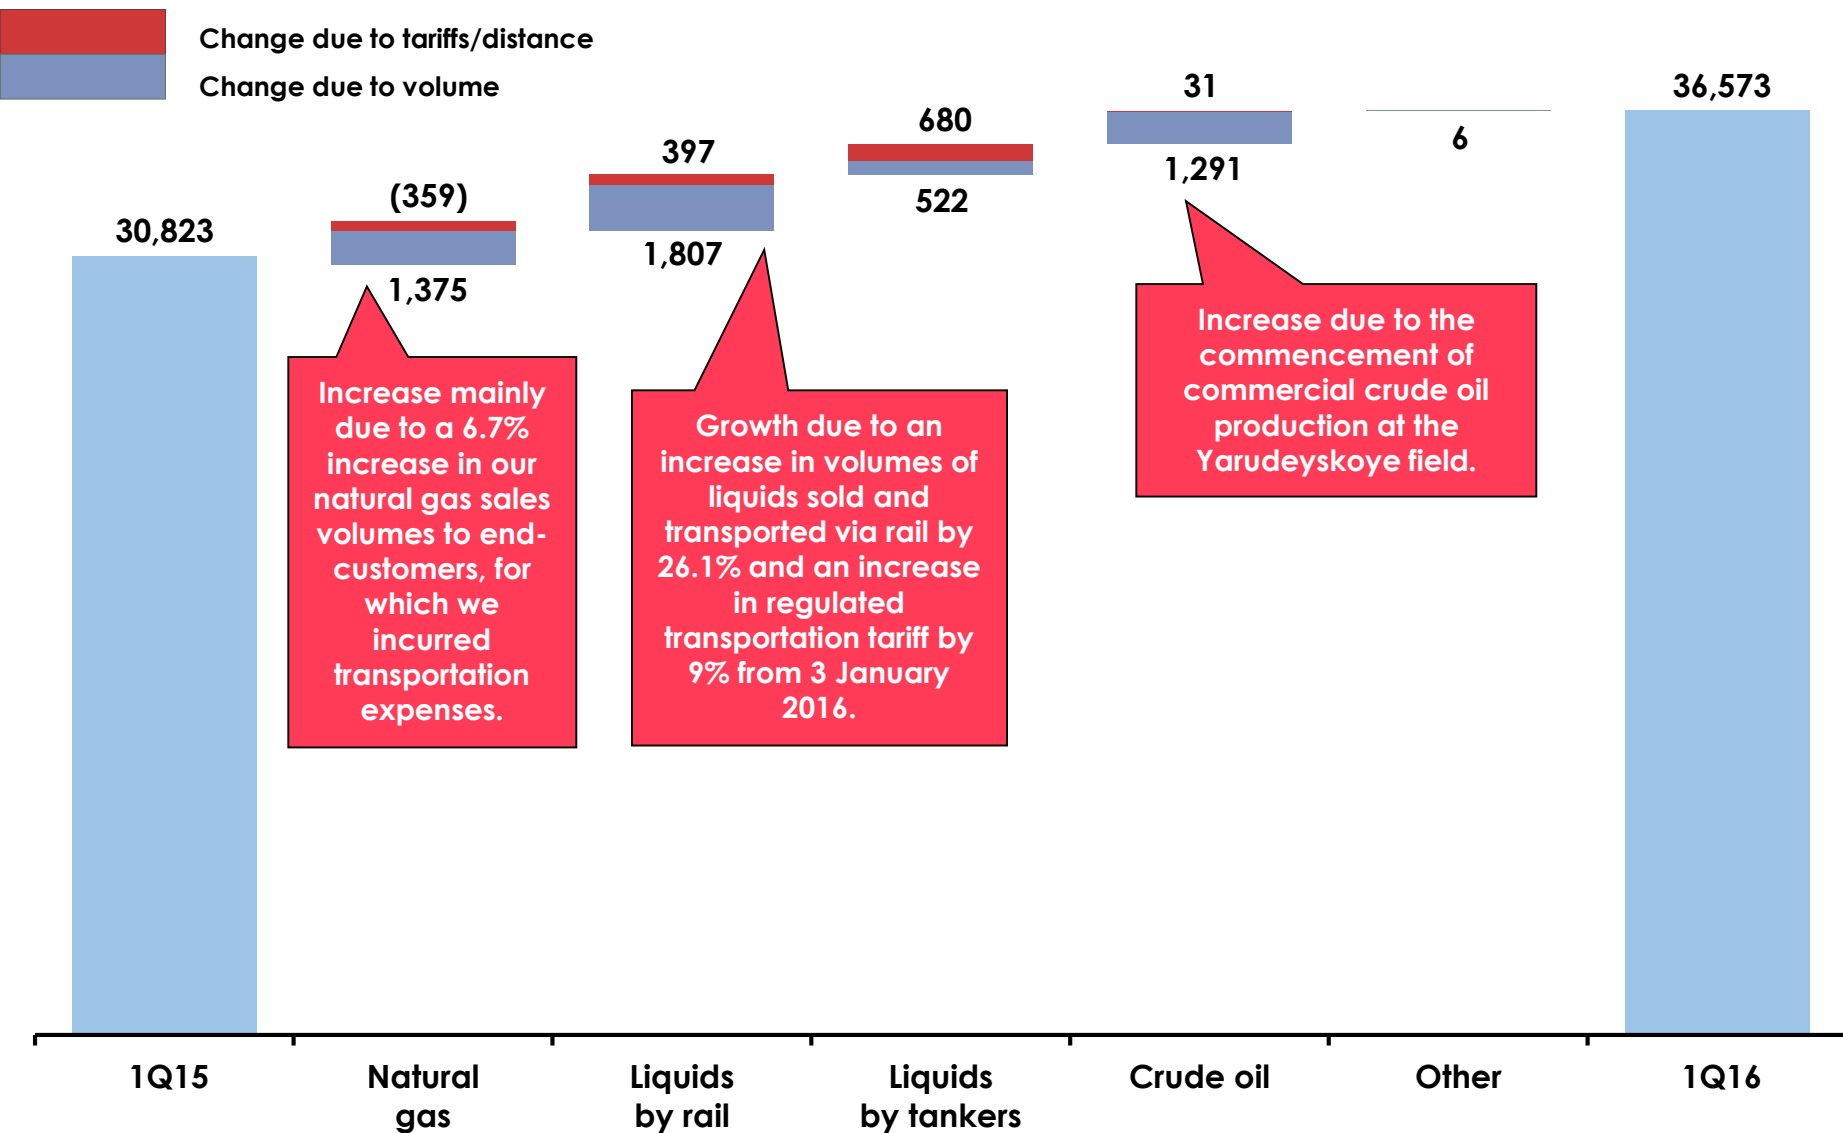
Change due to tariffs/distance
Change due to volume

30,823

(359)
1,375

Increase mainly due to a 6.7% increase in our natural gas sales volumes to end-customers, for which we incurred transportation expenses.

397
1,807

Growth due to an increase in volumes of liquids sold and transported via rail by 26.1% and an increase in regulated transportation tariff by 9% from 3 January 2016.

680
522

31
1,291

Increase due to the commencement of commercial crude oil production at the Yarudeyskoye field.

6

36,573

1Q15
Natural gas
Liquids by rail
Liquids by tankers
Crude oil
Other
1Q16